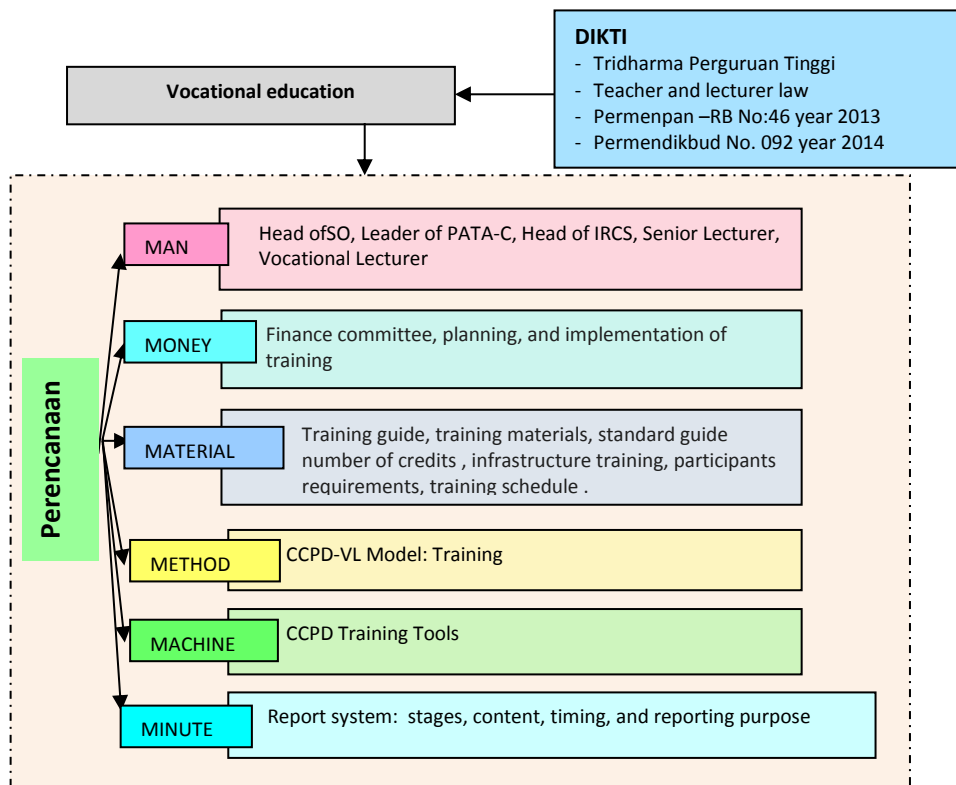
DIKTI
- Tridharma Perguruan Tinggi
- Teacher and lecturer law
- Permenpan –RB No:46 year 2013
- Permendikbud No. 092 year 2014

Vocational education

Perencanaan

MAN
Head ofSO, Leader of PATA-C, Head of IRCS, Senior Lecturer, Vocational Lecturer

MONEY
Finance committee, planning, and implementation of training

MATERIAL
Training guide, training materials, standard guide number of credits , infrastructure training, participants requirements, training schedule .

METHOD
CCPD-VL Model: Training

MACHINE
CCPD Training Tools

MINUTE
Report system: stages, content, timing, and reporting purpose